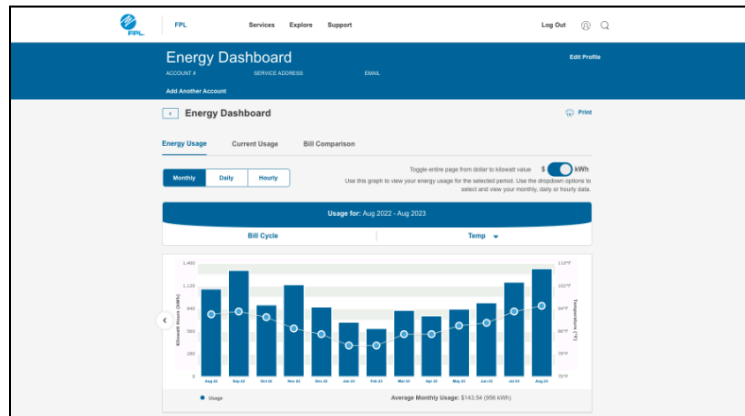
FPL

FPL Services Explore Support Log Out

Energy Dashboard
ACCOUNT # SERVICE ADDRESS EMAIL
Edit Profile
Add Another Account

Energy Dashboard
Print

Energy Usage Current Usage Bill Comparison

Monthly Daily Hourly

Toggle entire page from dollar to kilowatt value $ kWh
Use this graph to view your energy usage for the selected period. Use the dropdown options to select and view your monthly, daily or hourly data.

Usage for: Aug 2022 - Aug 2023

Bill Cycle Temp

1,400
1,120
840
560
280
0

Kilowatt Hours (kWh)

Temperature (°F)

110°F
100°F
90°F
80°F
70°F
60°F

Aug 22 Sep 22 Oct 22 Nov 22 Dec 22 Jan 23 Feb 23 Mar 23 Apr 23 May 23 Jun 23 Jul 23 Aug 23

Usage
Average Monthly Usage: $143.54 (956 kWh)